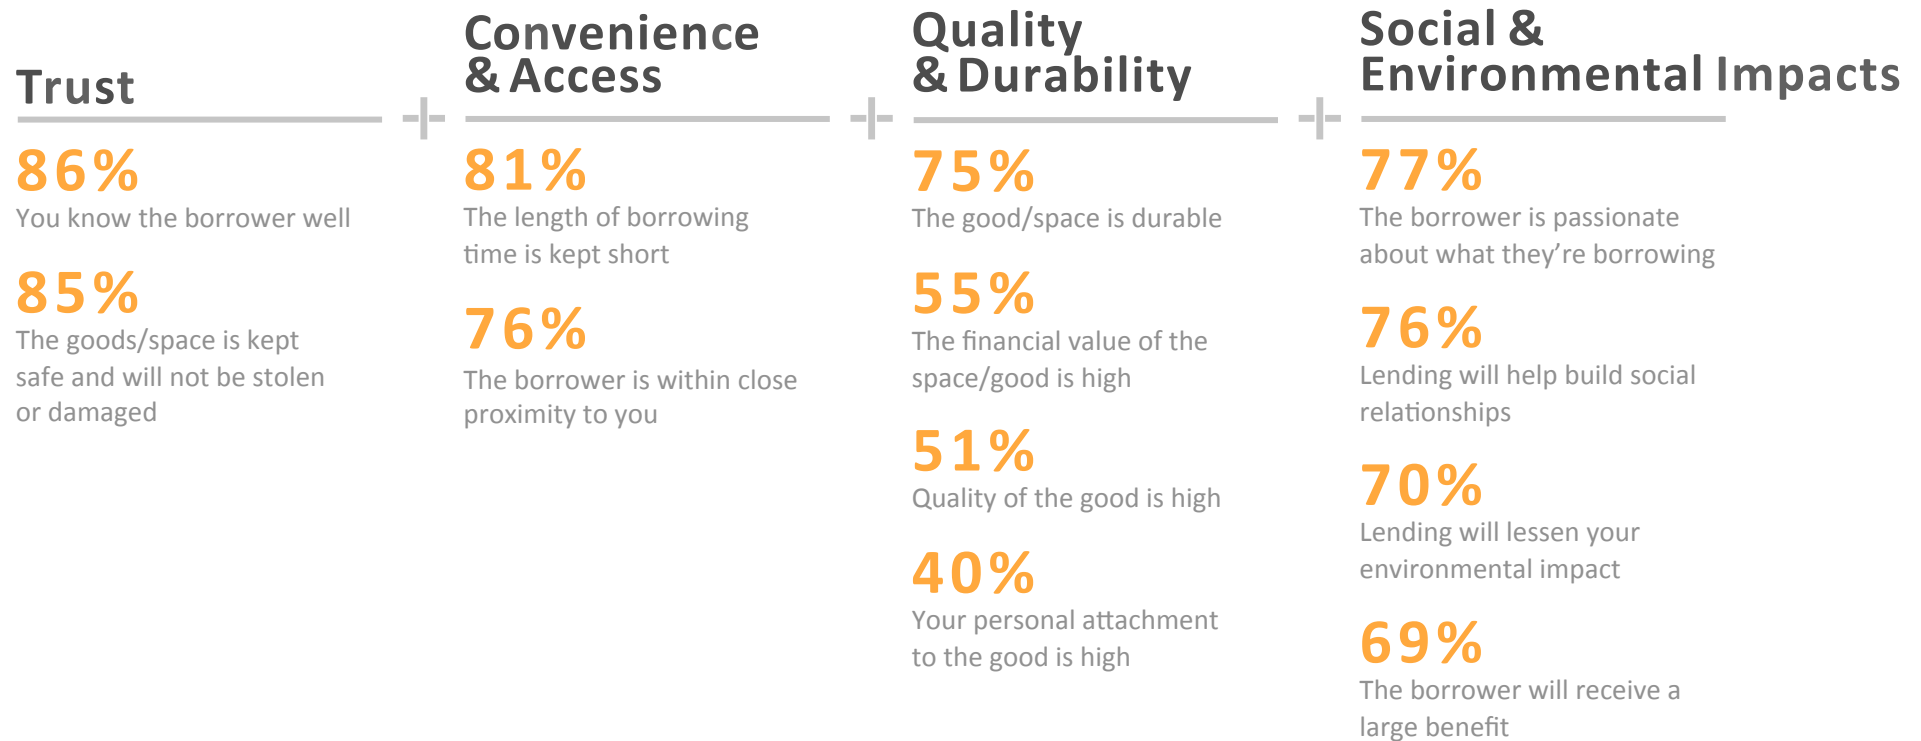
Trust

86%
You know the borrower well

85%
The goods/space is kept safe and will not be stolen or damaged

+

Convenience & Access

81%
The length of borrowing time is kept short

76%
The borrower is within close proximity to you

+

Quality & Durability

75%
The good/space is durable

55%
The financial value of the space/good is high

51%
Quality of the good is high

40%
Your personal attachment to the good is high

+

Social & Environmental Impacts

77%
The borrower is passionate about what they're borrowing

76%
Lending will help build social relationships

70%
Lending will lessen your environmental impact

69%
The borrower will receive a large benefit